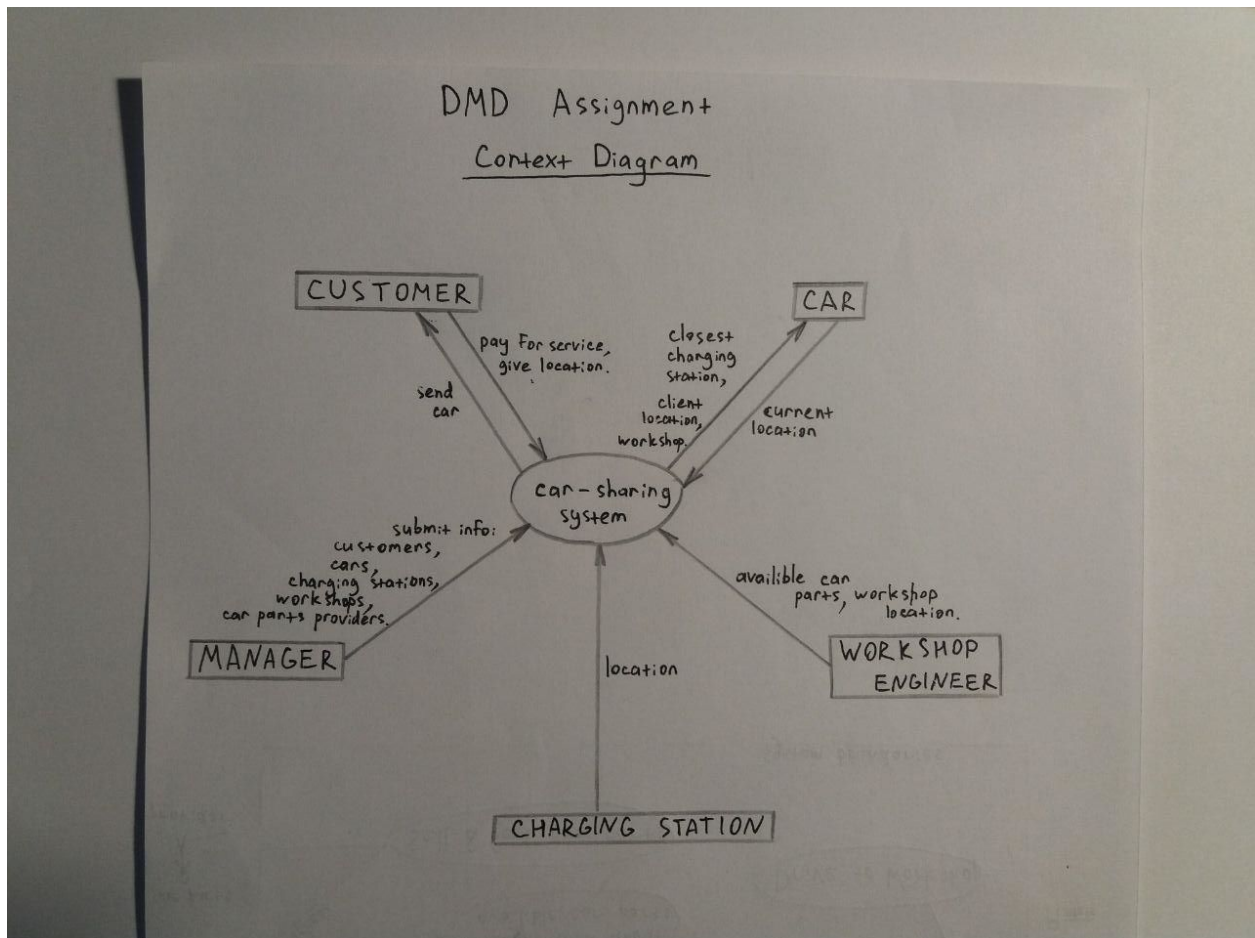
DMD Assignment

Context Diagram

CUSTOMER

CAR

pay For service, give location.

send car

closest changing station, client location, workshop.

current location

car-sharing system

submit info: customers, cars, charging stations, workshops, car parts providers.

availible car parts, workshop location.

MANAGER

location

WORKSHOP ENGINEER

CHARGING STATION